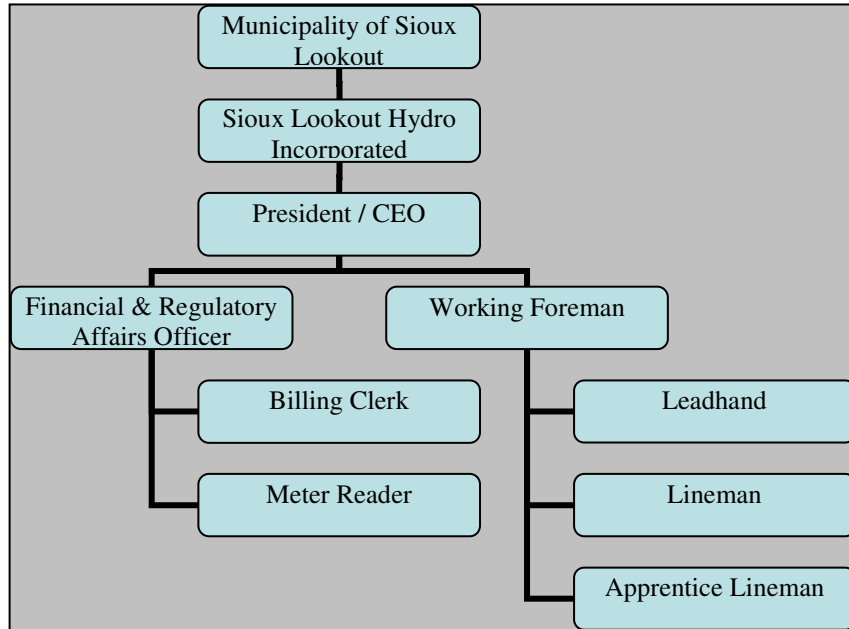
Municipality of Sioux Lookout

Sioux Lookout Hydro Incorporated

President / CEO

Financial & Regulatory Affairs Officer

Billing Clerk

Meter Reader

Working Foreman

Leadhand

Lineman

Apprentice Lineman